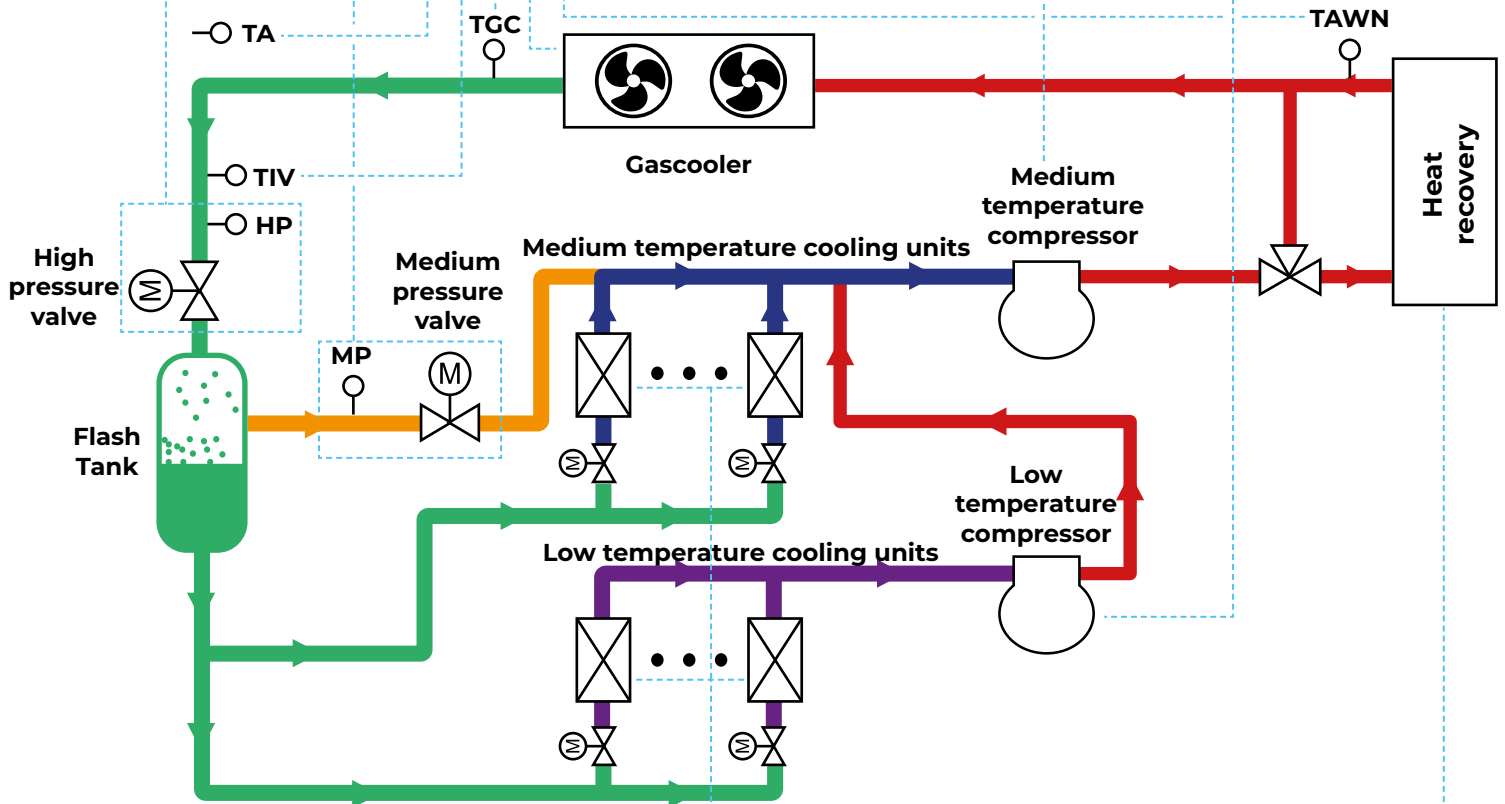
TA

TGC

TAWN

Gascooler

Heat recovery

TIV

HP

High pressure valve

Medium pressure valve

Medium temperature compressor

Medium temperature cooling units

MP

M

M

M

M

M

M

Flash Tank

Low temperature compressor

Low temperature cooling units